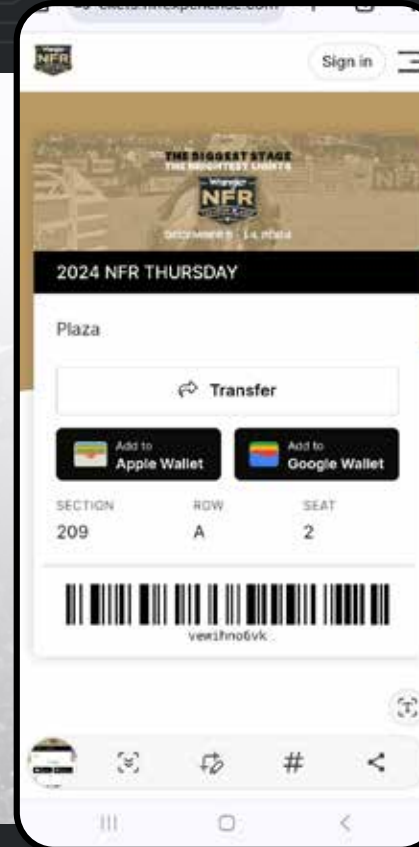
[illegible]

Wrangler NFR

Sign in

THE BIGGEST STAGE
THE BRIGHTEST LIGHTS

Wrangler NFR

DECEMBER 5 - 14, 2024

2024 NFR THURSDAY

Plaza

Transfer

Add to
Apple Wallet

Add to
Google Wallet

SECTION
209

ROW
A

SEAT
2

vewihno6vk

#